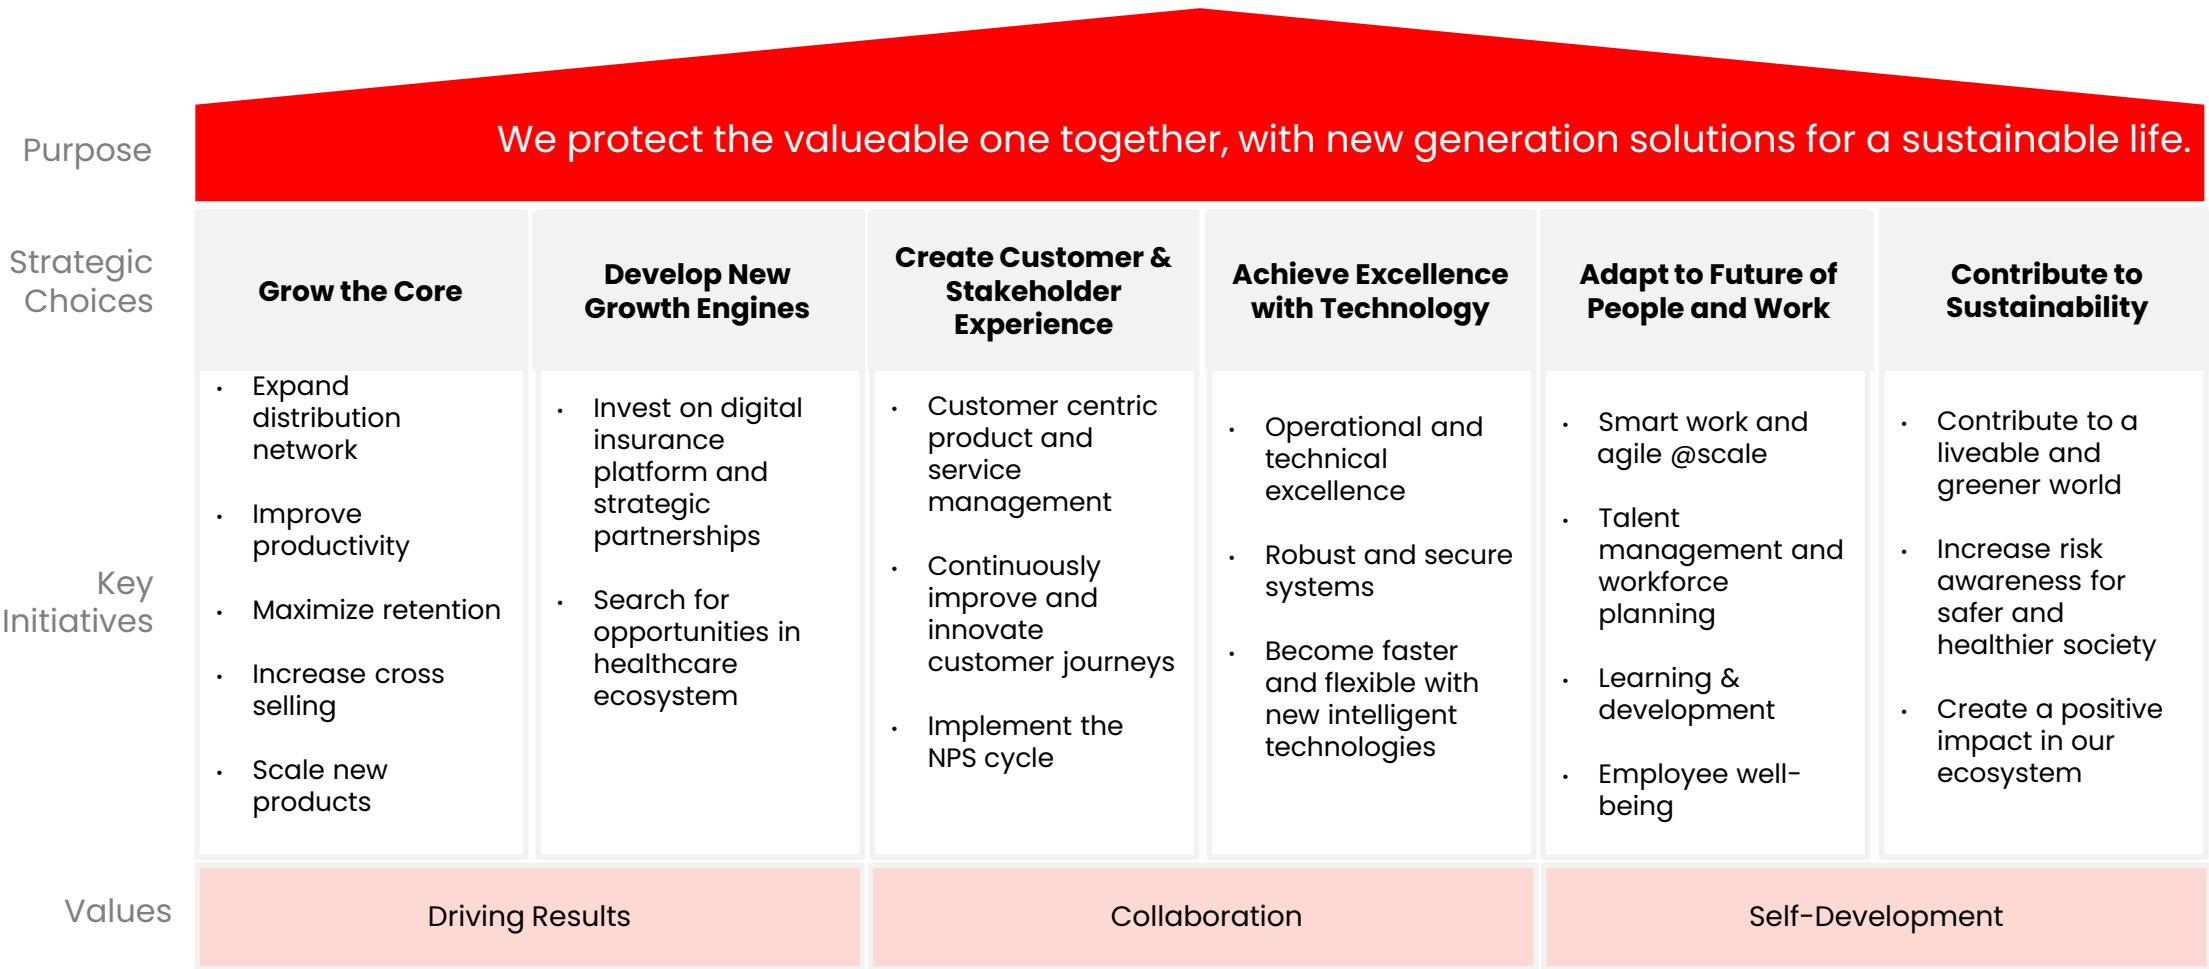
Purpose

We protect the valueable one together, with new generation solutions for a sustainable life.

Strategic Choices

| Grow the Core | Develop New Growth Engines | Create Customer & Stakeholder Experience | Achieve Excellence with Technology | Adapt to Future of People and Work | Contribute to Sustainability |
|---|---|---|---|---|---|
| • Expand distribution network<br>• Improve productivity<br>• Maximize retention<br>• Increase cross selling<br>• Scale new products | • Invest on digital insurance platform and strategic partnerships<br>• Search for opportunities in healthcare ecosystem | • Customer centric product and service management<br>• Continuously improve and innovate customer journeys<br>• Implement the NPS cycle | • Operational and technical excellence<br>• Robust and secure systems<br>• Become faster and flexible with new intelligent technologies | • Smart work and agile @scale<br>• Talent management and workforce planning<br>• Learning & development<br>• Employee well-being | • Contribute to a liveable and greener world<br>• Increase risk awareness for safer and healthier society<br>• Create a positive impact in our ecosystem |

Key Initiatives

Values

Driving Results

Collaboration

Self-Development